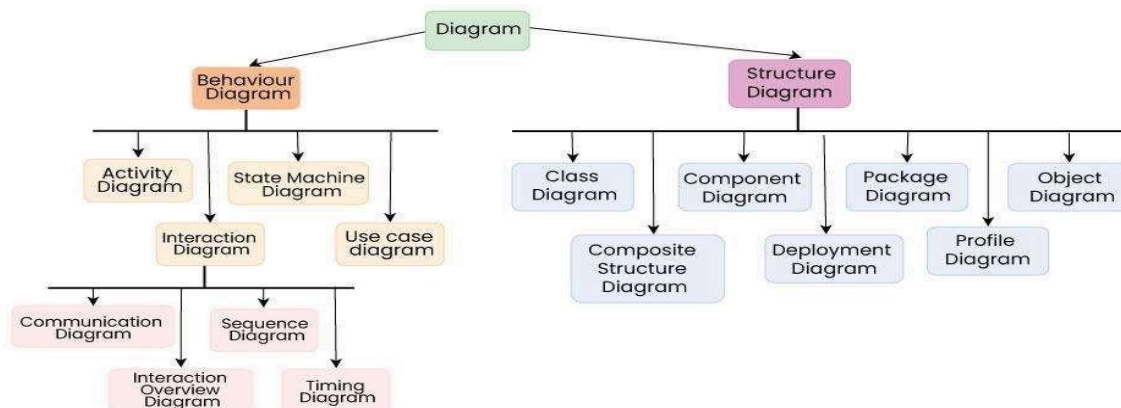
Diagram

Behaviour Diagram

Structure Diagram

Activity Diagram

State Machine Diagram

Interaction Diagram

Use case diagram

Communication Diagram

Sequence Diagram

Interaction Overview Diagram

Timing Diagram

Class Diagram

Composite Structure Diagram

Component Diagram

Deployment Diagram

Package Diagram

Profile Diagram

Object Diagram